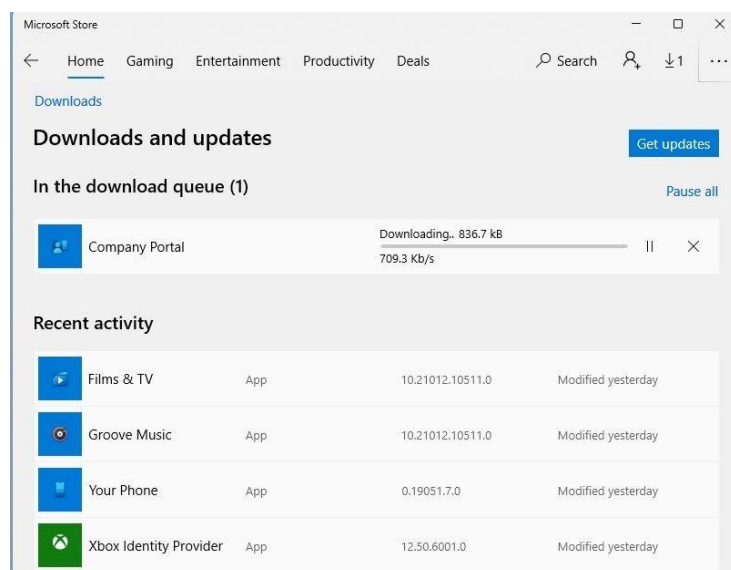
Microsoft Store

Home Gaming Entertainment Productivity Deals Search ⭳1 ...

Downloads

Downloads and updates

Get updates

In the download queue (1)

Pause all

Company Portal Downloading.. 836.7 kB 709.3 Kb/s

Recent activity

| | | | |
|---|---|---|---|
| Films & TV | App | 10.21012.10511.0 | Modified yesterday |
| Groove Music | App | 10.21012.10511.0 | Modified yesterday |
| Your Phone | App | 0.19051.7.0 | Modified yesterday |
| Xbox Identity Provider | App | 12.50.6001.0 | Modified yesterday |